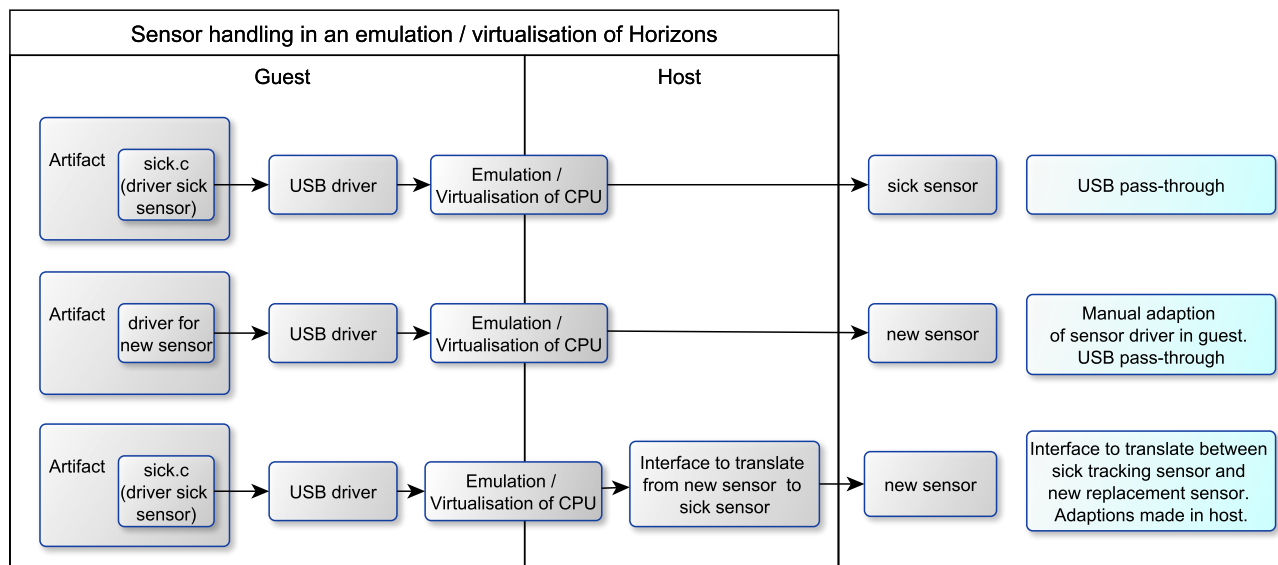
Sensor handling in an emulation / virtualisation of Horizons

Guest

Host

Artifact

sick.c (driver sick sensor)

USB driver

Emulation / Virtualisation of CPU

sick sensor

USB pass-through

Artifact

driver for new sensor

USB driver

Emulation / Virtualisation of CPU

new sensor

Manual adaption of sensor driver in guest. USB pass-through

Artifact

sick.c (driver sick sensor)

USB driver

Emulation / Virtualisation of CPU

Interface to translate from new sensor to sick sensor

new sensor

Interface to translate between sick tracking sensor and new replacement sensor. Adaptions made in host.